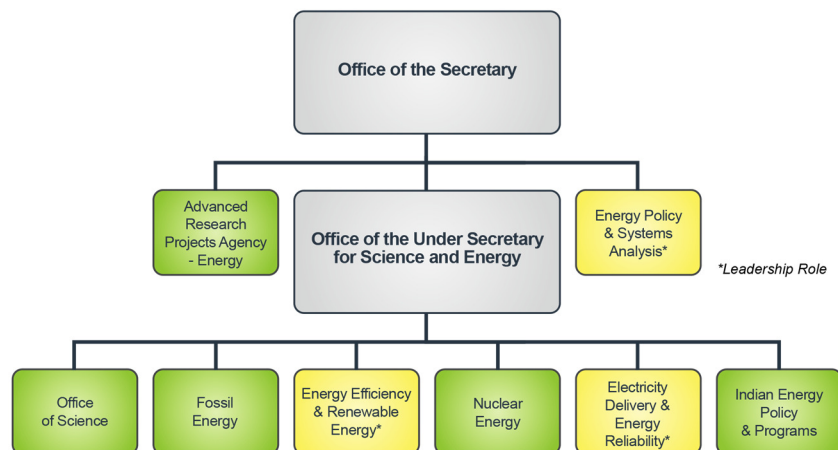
Office of the Secretary

Advanced Research Projects Agency - Energy

Office of the Under Secretary for Science and Energy

Energy Policy & Systems Analysis*

*Leadership Role

Office of Science

Fossil Energy

Energy Efficiency & Renewable Energy*

Nuclear Energy

Electricity Delivery & Energy Reliability*

Indian Energy Policy & Programs